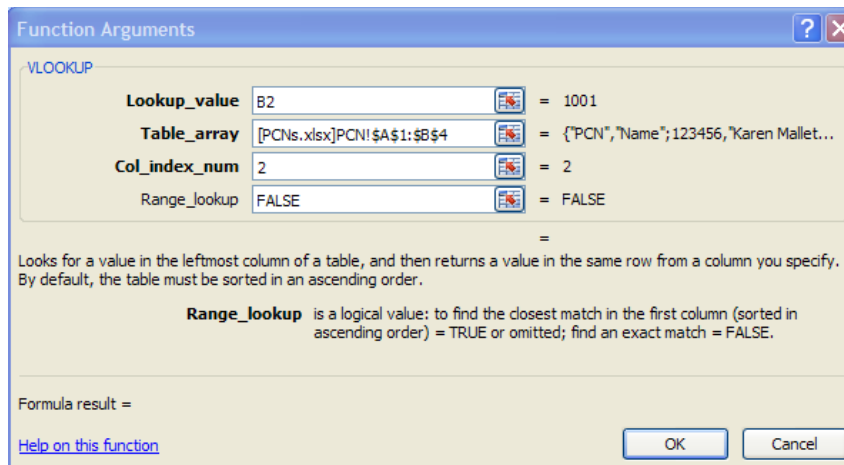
Function Arguments

?

VLOOKUP

Lookup_value B2 = 1001

Table_array [PCNs.xlsx]PCN!$A$1:$B$4 = {"PCN","Name";123456,"Karen Mallet...

Col_index_num 2 = 2

Range_lookup FALSE = FALSE

=

Looks for a value in the leftmost column of a table, and then returns a value in the same row from a column you specify. By default, the table must be sorted in an ascending order.

Range_lookup is a logical value: to find the closest match in the first column (sorted in ascending order) = TRUE or omitted; find an exact match = FALSE.

Formula result =

Help on this function

OK

Cancel